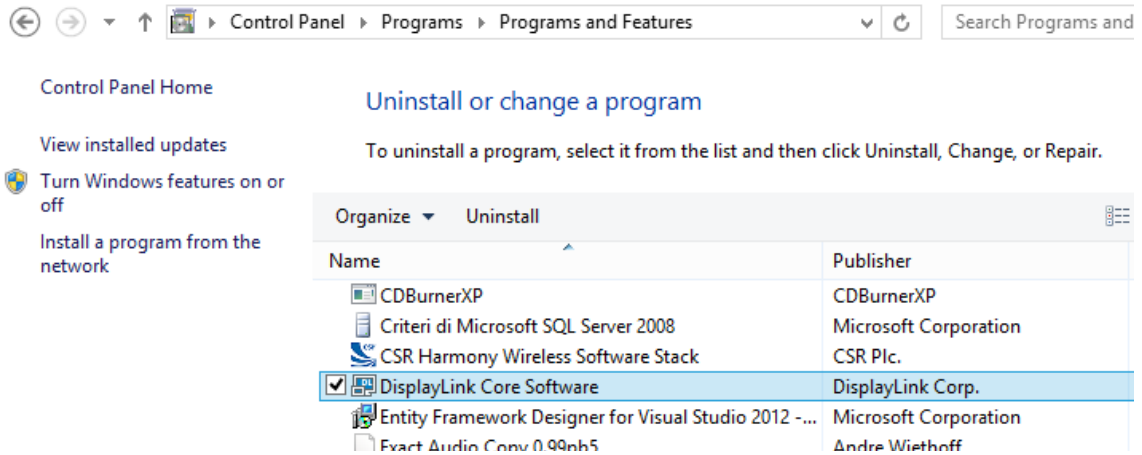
Control Panel ▸ Programs ▸ Programs and Features

Search Programs and

Control Panel Home

View installed updates

Turn Windows features on or off

Install a program from the network

Uninstall or change a program

To uninstall a program, select it from the list and then click Uninstall, Change, or Repair.

Organize ▾ Uninstall

| Name | Publisher |
|---|---|
| CDBurnerXP | CDBurnerXP |
| Criteri di Microsoft SQL Server 2008 | Microsoft Corporation |
| CSR Harmony Wireless Software Stack | CSR Plc. |
| DisplayLink Core Software | DisplayLink Corp. |
| Entity Framework Designer for Visual Studio 2012 -... | Microsoft Corporation |
| Exact Audio Copy 0.99pb5 | Andre Wiethoff |